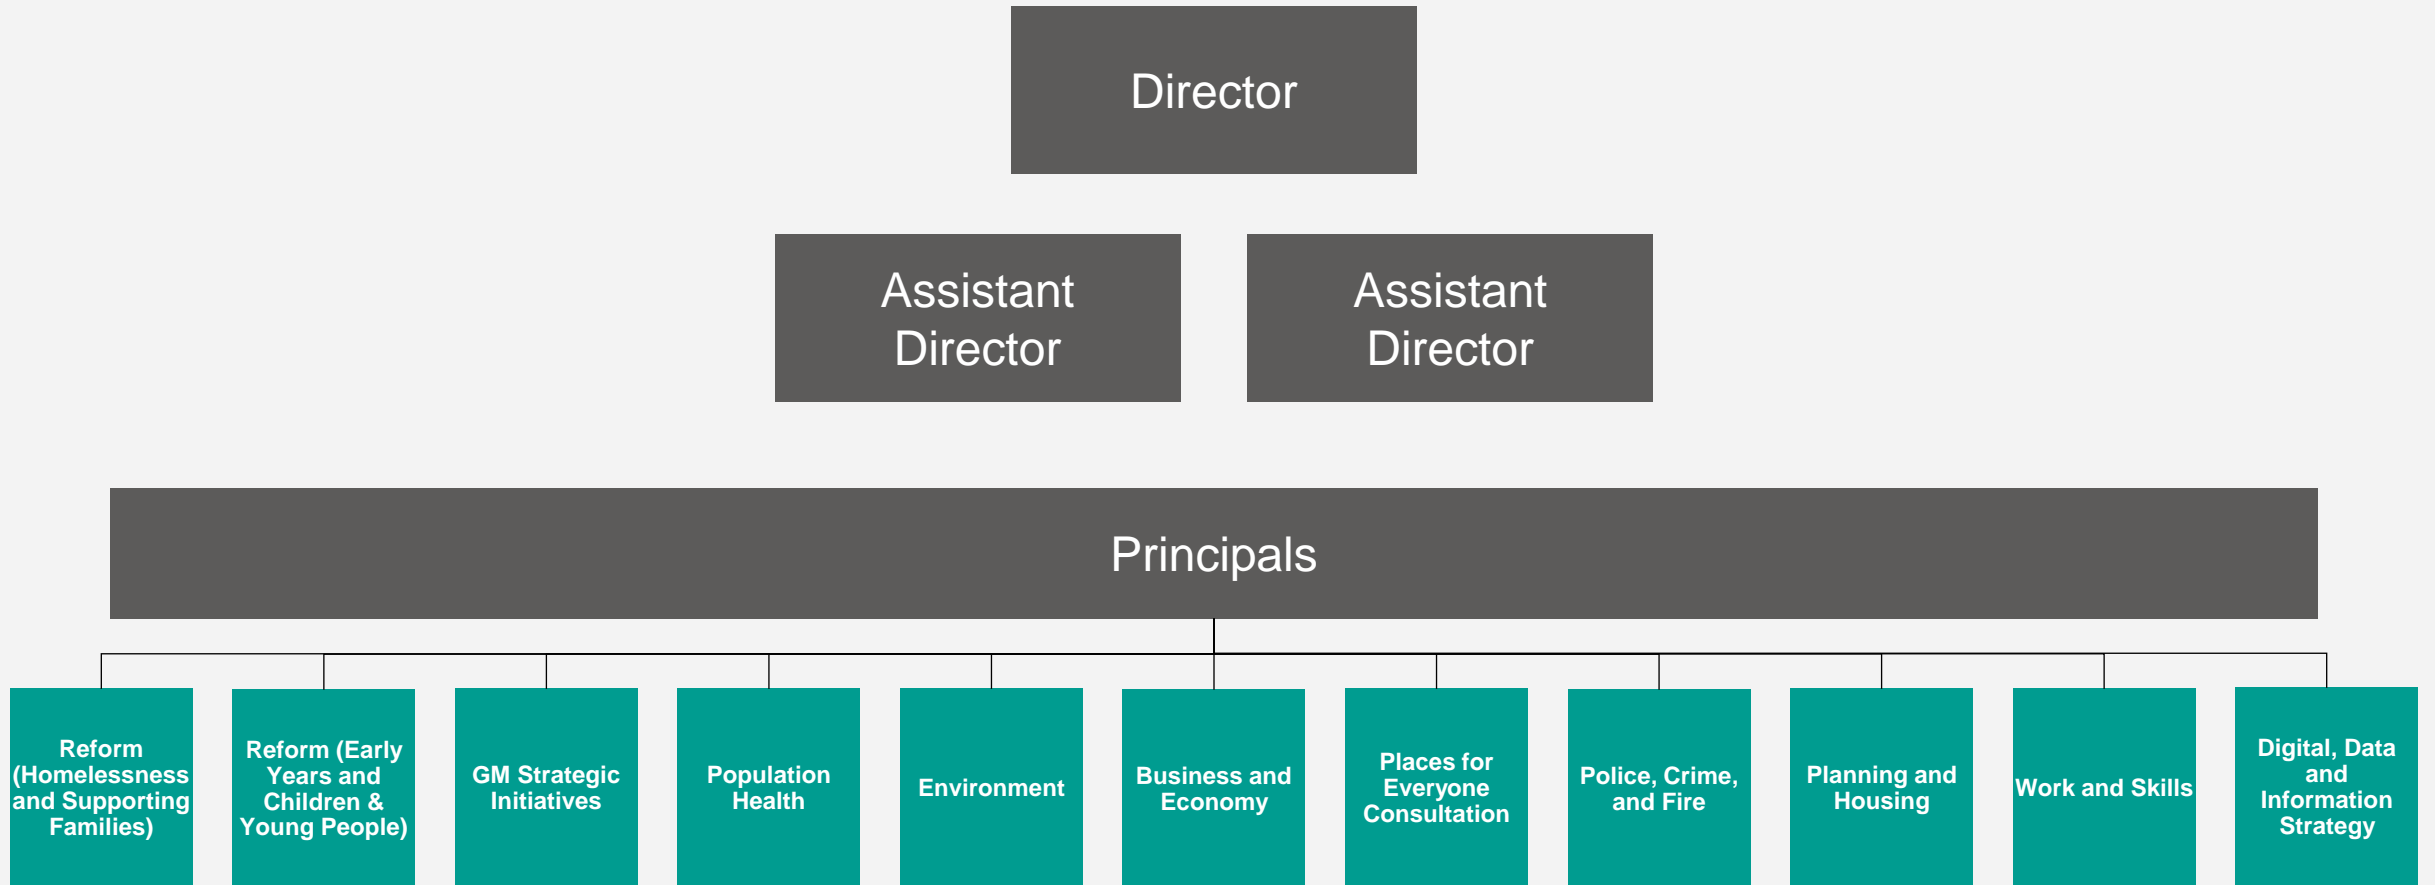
Director

Assistant Director

Assistant Director

Principals

Reform (Homelessness and Supporting Families)

Reform (Early Years and Children & Young People)

GM Strategic Initiatives

Population Health

Environment

Business and Economy

Places for Everyone Consultation

Police, Crime, and Fire

Planning and Housing

Work and Skills

Digital, Data and Information Strategy